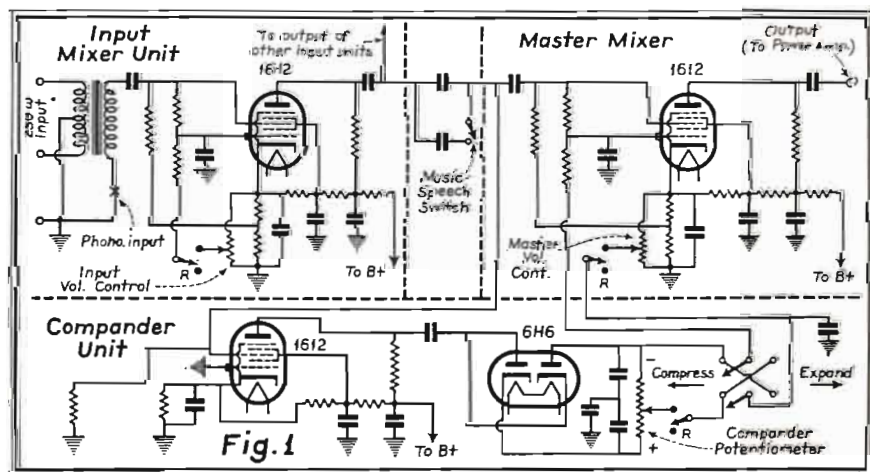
Input Mixer Unit

To output of other input units

1612

250 w Input

Phono. input

Input Vol. Control

R

To B+

Music Speech Switch

Master Mixer

Output (To Power Amp.)

1612

Master Vol. Cont.

R

To B+

Compander Unit

1612

Fig. 1

To B+

6H6

Compress

Expand

R

Compander Potentiometer